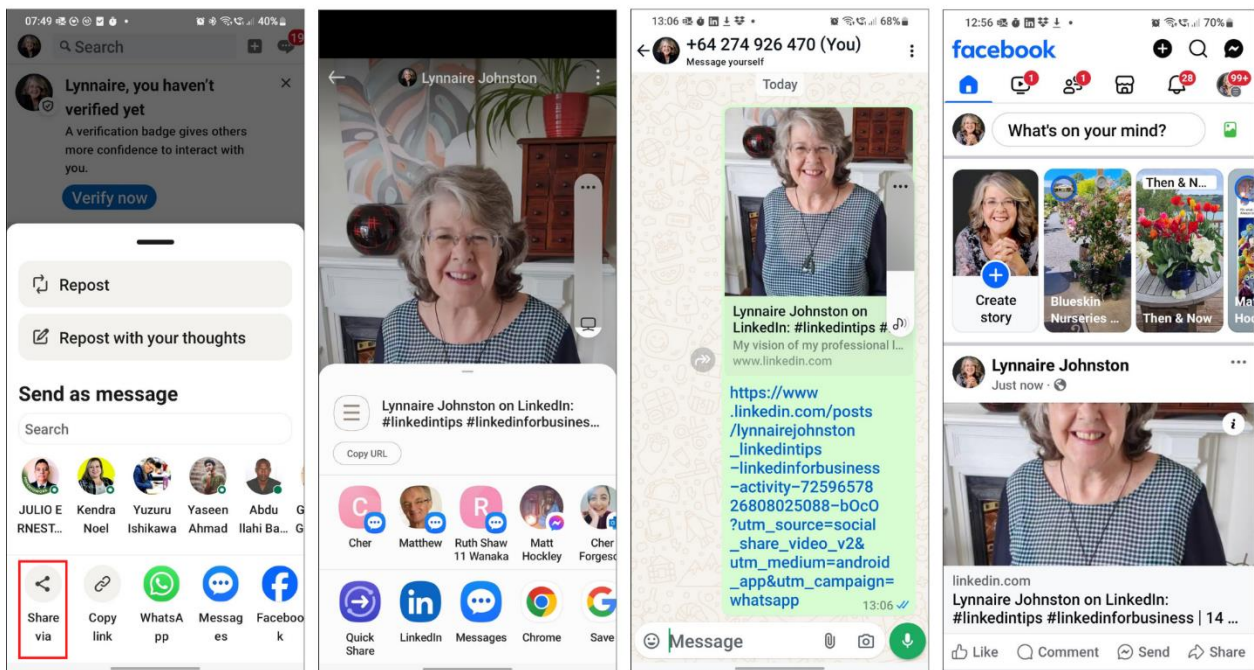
07:49 40%

Search

19

Lynnaire, you haven't verified yet

A verification badge gives others more confidence to interact with you.

Verify now

Repost

Repost with your thoughts

Send as message

Search

JULIO E RNEST... Kendra Noel Yuzuru Ishikawa Yaseen Ahmad Abdu Ilahi Ba... G G

Share via

Copy link

WhatsApp

Messages

Facebook

Lynnaire Johnston

Lynnaire Johnston on LinkedIn: #linkedintips #linkedinforbusines...

Copy URL

Cher

Matthew

Ruth Shaw 11 Wanaka

Matt Hockley

Cher Forgeso

Quick Share

LinkedIn

Messages

Chrome

Save

13:06 68%

+64 274 926 470 (You)

Message yourself

Today

Lynnaire Johnston on LinkedIn: #linkedintips #...

My vision of my professional l...

www.linkedin.com

https://www.linkedin.com/posts/lynnairejohnston_linkedintips-linkedinforbusiness-activity-7259657826808025088-bOcO?utm_source=social_share_video_v2&utm_medium=android_app&utm_campaign=whatsapp

13:06

Message

12:56 70%

facebook

1 1 28 99+

What's on your mind?

Then & N...

Create story

Blueskin Nurseries ...

Then & Now

Ma Ho

Lynnaire Johnston

Just now ·

linkedin.com

Lynnaire Johnston on LinkedIn: #linkedintips #linkedinforbusiness | 14 ...

Like

Comment

Send

Share